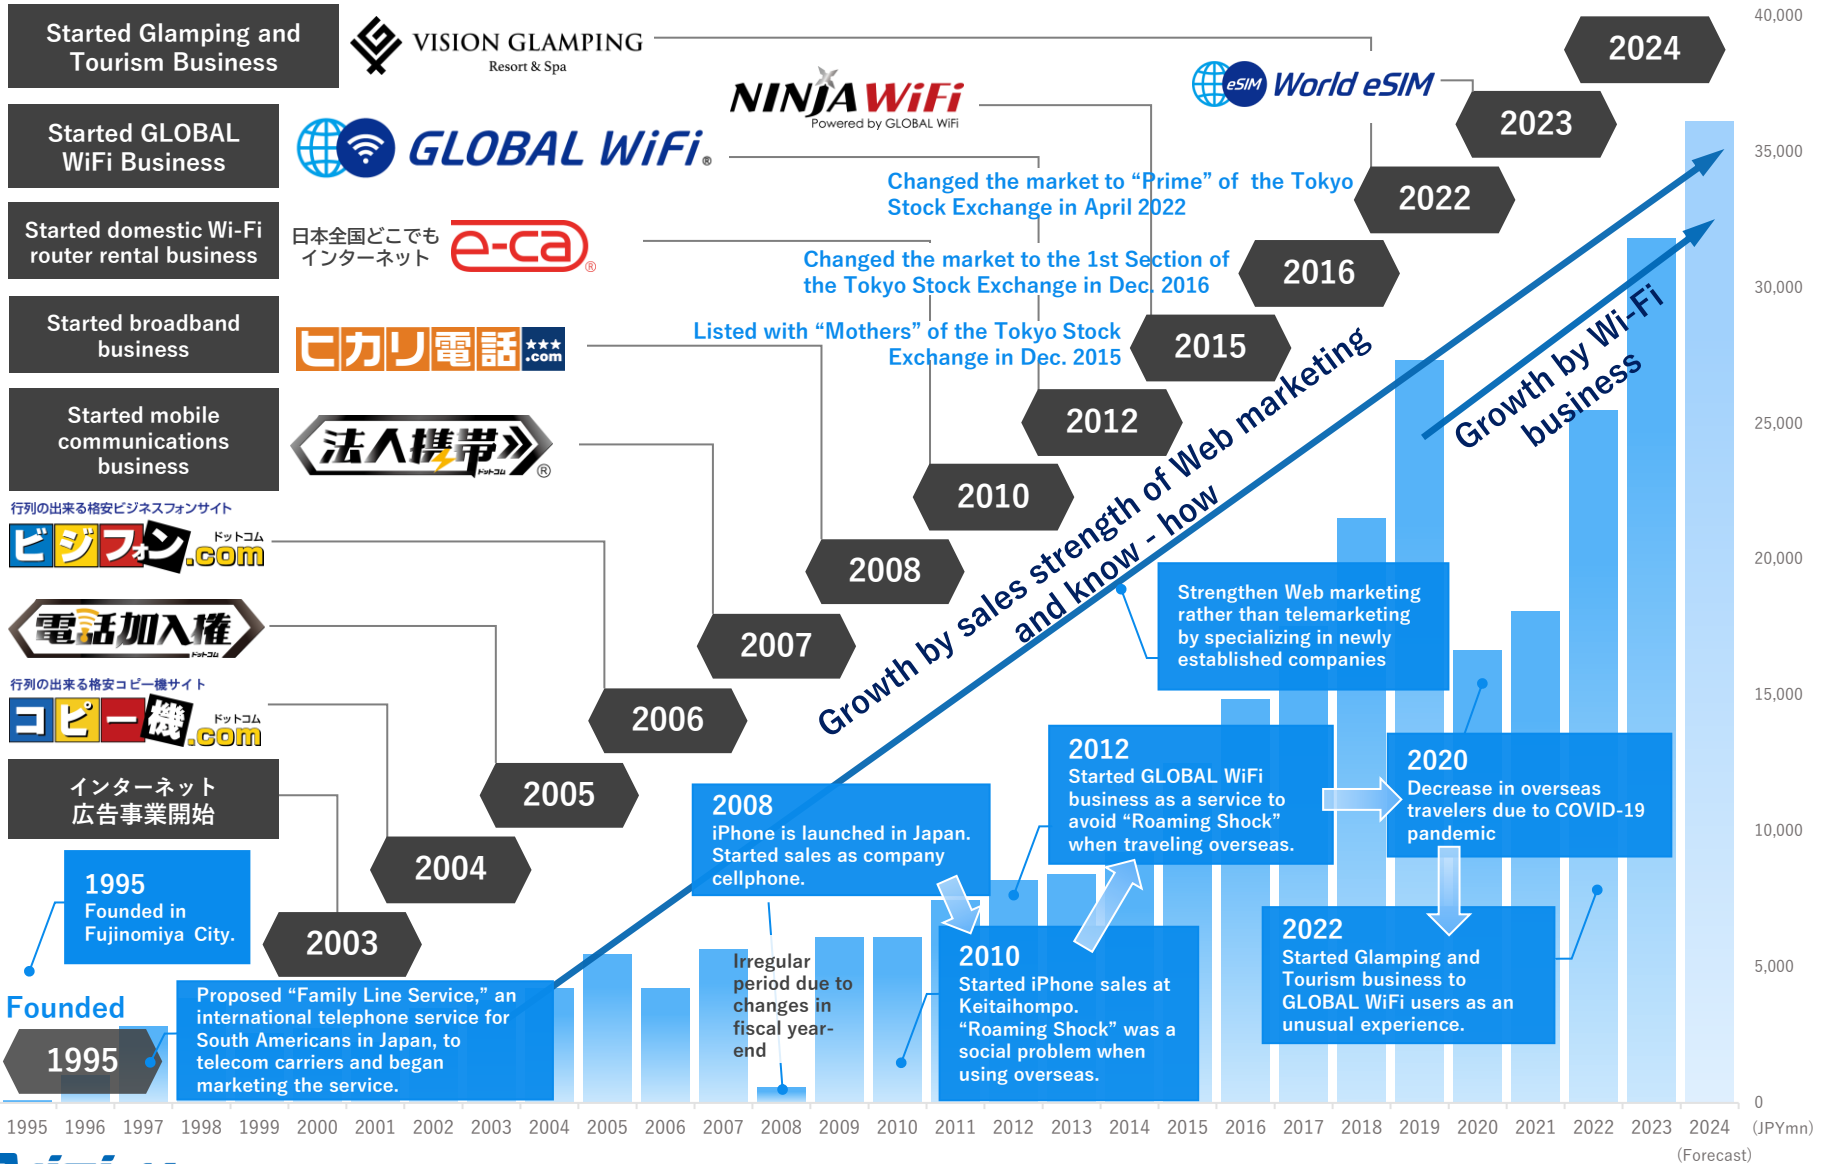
Started Glamping and Tourism Business

VISION GLAMPING
Resort & Spa

Started GLOBAL WiFi Business

GLOBAL WiFi

NINJA WiFi
Powered by GLOBAL WiFi

World eSIM

Started domestic Wi-Fi router rental business

日本全国どこでもインターネット e-ca

Started broadband business

ヒカリ電話.com

Started mobile communications business

法人携帯

行列の出来る格安ビジネスフォンサイト
ビジフォン.com
ドットコム

電話加入権

行列の出来る格安コピー機サイト
コピー機.com
ドットコム

インターネット広告事業開始

1995
Founded in Fujinomiya City.

Founded

1995

2003
2004
2005
2006
2007
2008
2010
2012
2015
2016
2022
2023
2024

Changed the market to “Prime” of the Tokyo Stock Exchange in April 2022

Changed the market to the 1st Section of the Tokyo Stock Exchange in Dec. 2016

Listed with “Mothers” of the Tokyo Stock Exchange in Dec. 2015

Growth by sales strength of Web marketing and know - how

Growth by Wi-Fi business

Strengthen Web marketing rather than telemarketing by specializing in newly established companies

Proposed “Family Line Service,” an international telephone service for South Americans in Japan, to telecom carriers and began marketing the service.

2008
iPhone is launched in Japan. Started sales as company cellphone.

Irregular period due to changes in fiscal year-end

2010
Started iPhone sales at Keitaihompo. “Roaming Shock” was a social problem when using overseas.

2012
Started GLOBAL WiFi business as a service to avoid “Roaming Shock” when traveling overseas.

2020
Decrease in overseas travelers due to COVID-19 pandemic

2022
Started Glamping and Tourism business to GLOBAL WiFi users as an unusual experience.

40,000
35,000
30,000
25,000
20,000
15,000
10,000
5,000
0
(JPYmn)

1995 1996 1997 1998 1999 2000 2001 2002 2003 2004 2005 2006 2007 2008 2009 2010 2011 2012 2013 2014 2015 2016 2017 2018 2019 2020 2021 2022 2023 2024
(Forecast)